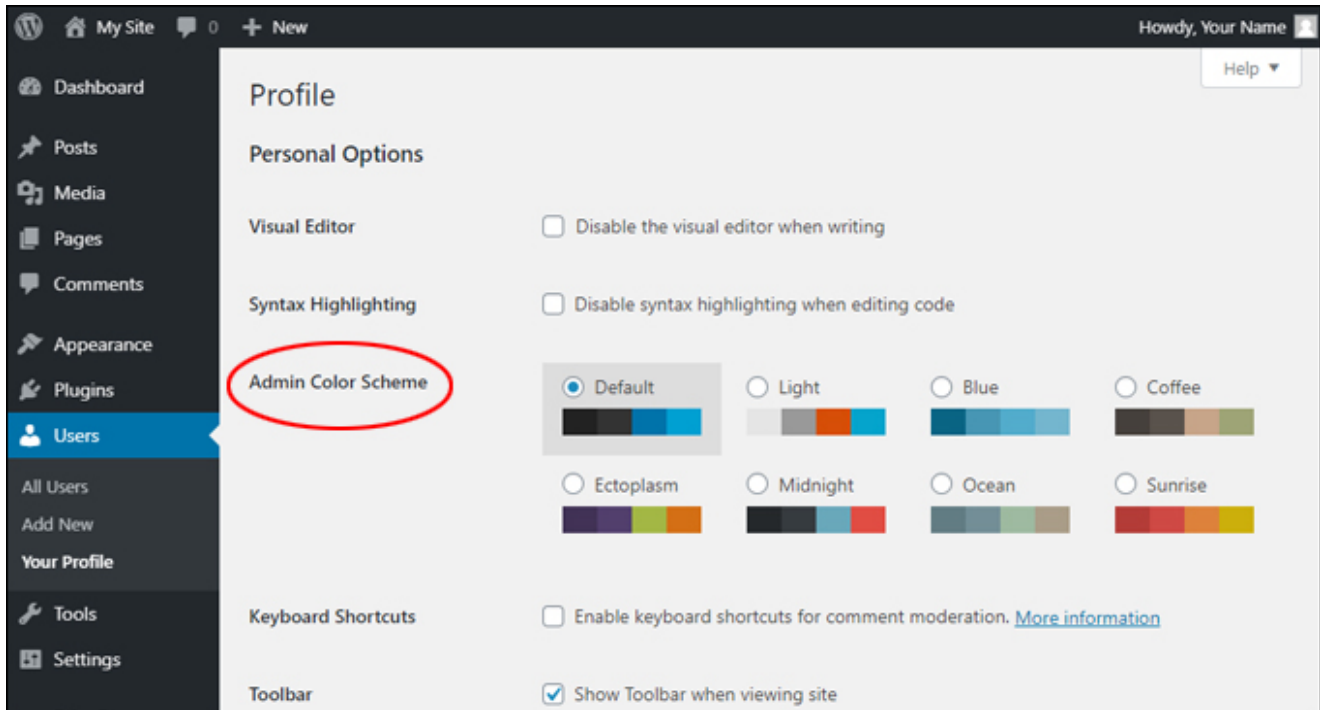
My Site 0 + New

Howdy, Your Name

Dashboard

Posts

Media

Pages

Comments

Appearance

Plugins

Users

All Users

Add New

Your Profile

Tools

Settings

Help ▼

Profile

Personal Options

Visual Editor

Disable the visual editor when writing

Syntax Highlighting

Disable syntax highlighting when editing code

Admin Color Scheme

Default

Light

Blue

Coffee

Ectoplasm

Midnight

Ocean

Sunrise

Keyboard Shortcuts

Enable keyboard shortcuts for comment moderation. More information

Toolbar

Show Toolbar when viewing site